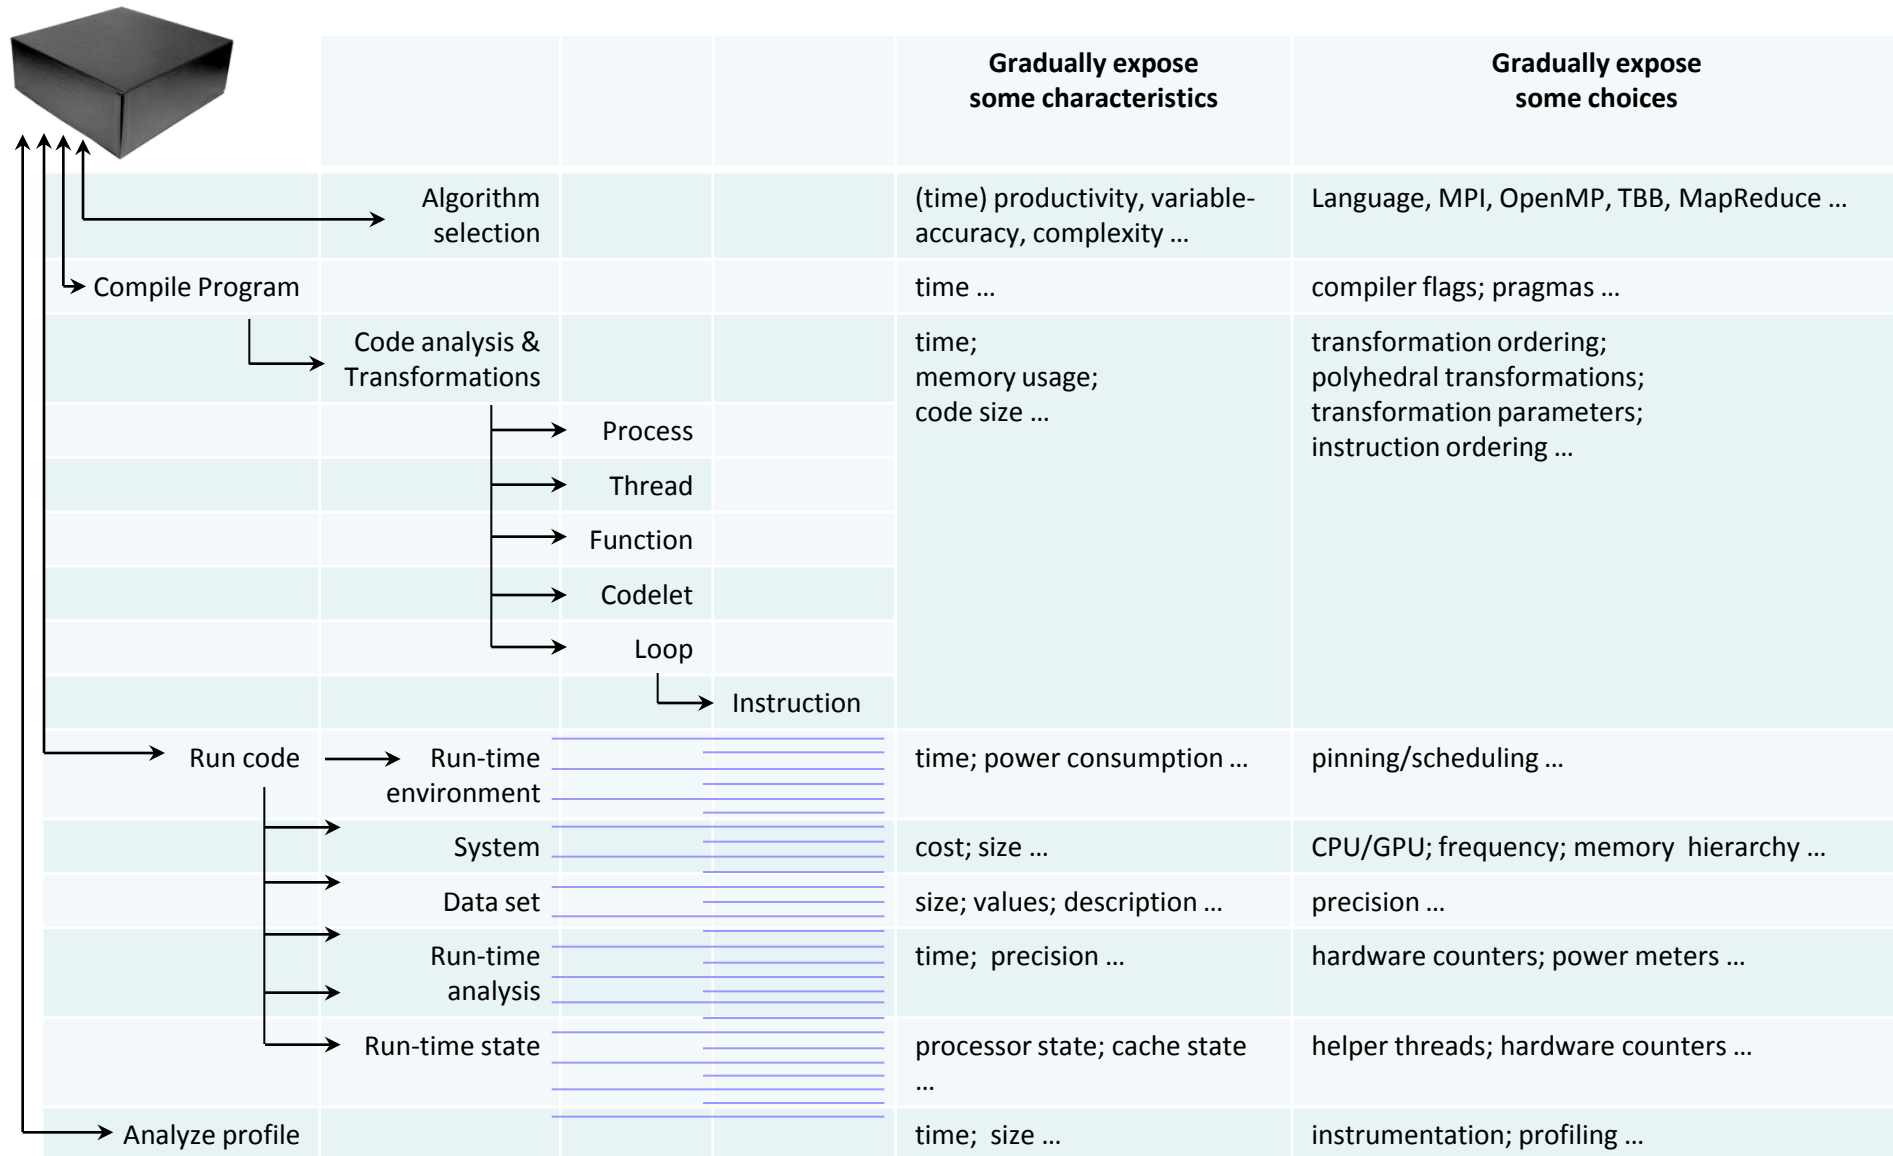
| | | | | Gradually expose some characteristics | Gradually expose some choices |
|---|---|---|---|---|---|
| | Algorithm selection | | | (time) productivity, variable-accuracy, complexity … | Language, MPI, OpenMP, TBB, MapReduce … |
| Compile Program | | | | time … | compiler flags; pragmas … |
| | Code analysis & Transformations | | | time; memory usage; code size … | transformation ordering; polyhedral transformations; transformation parameters; instruction ordering … |
| | | Process | | | |
| | | Thread | | | |
| | | Function | | | |
| | | Codelet | | | |
| | | Loop | | | |
| | | | Instruction | | |
| Run code | Run-time environment | | | time; power consumption … | pinning/scheduling … |
| | System | | | cost; size … | CPU/GPU; frequency; memory hierarchy … |
| | Data set | | | size; values; description … | precision … |
| | Run-time analysis | | | time; precision … | hardware counters; power meters … |
| | Run-time state | | | processor state; cache state … | helper threads; hardware counters … |
| Analyze profile | | | | time; size … | instrumentation; profiling … |